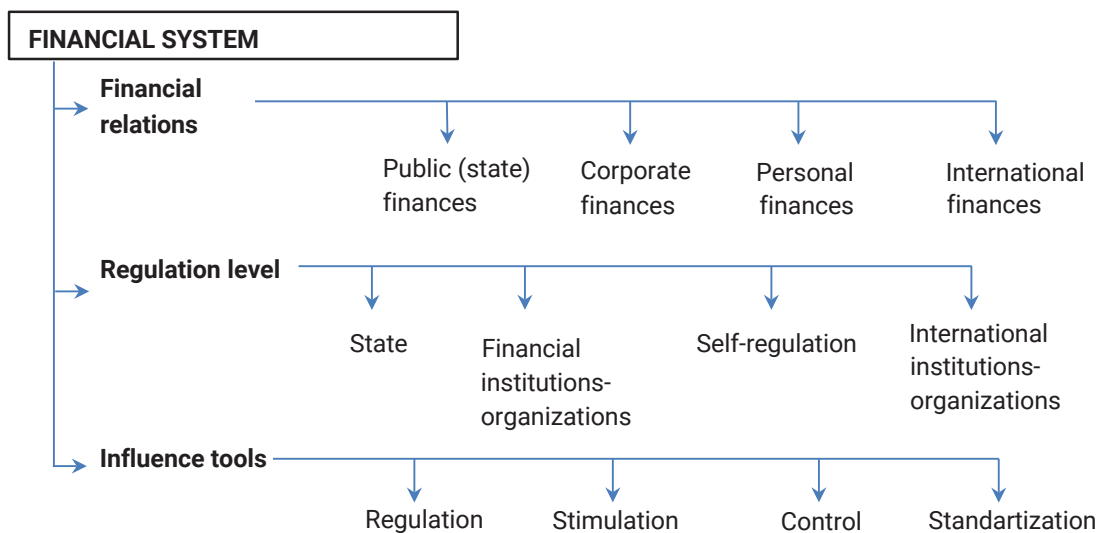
FINANCIAL SYSTEM

Financial relations

Public (state) finances

Corporate finances

Personal finances

International finances

Regulation level

State

Financial institutions-organizations

Self-regulation

International institutions-organizations

Influence tools

Regulation

Stimulation

Control

Standartization